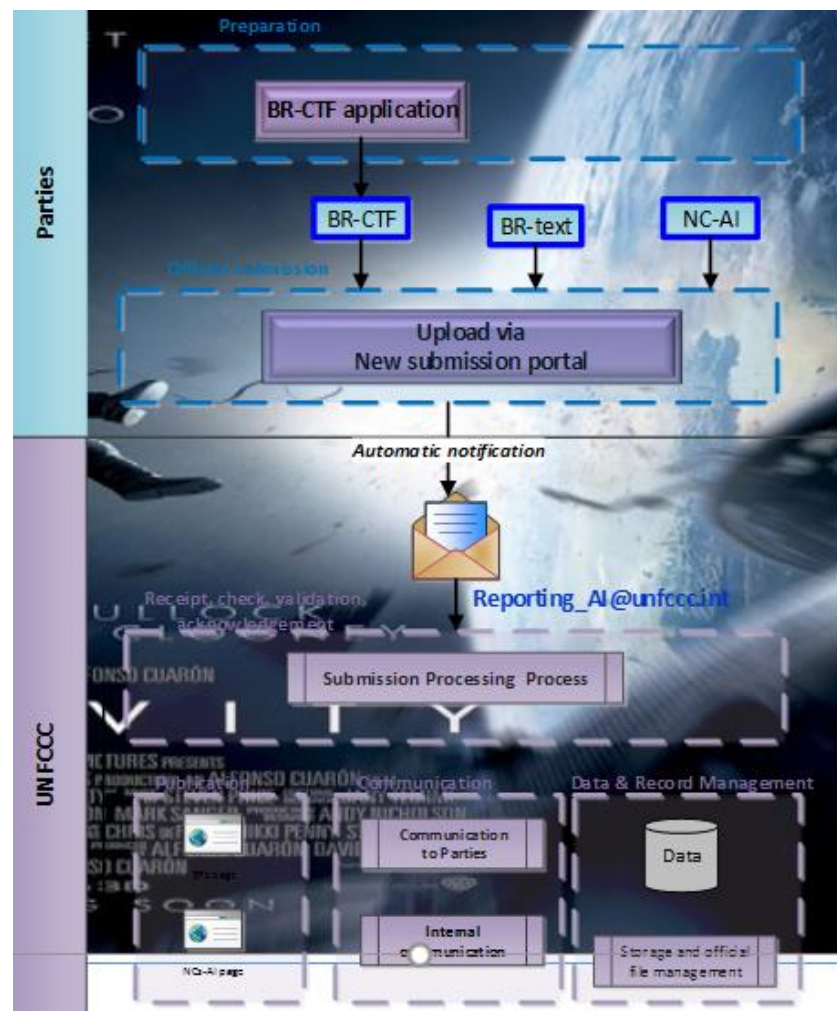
Parties

Preparation

BR-CTF application

BR-CTF

BR-text

NC-AI

Official submission

Upload via
New submission portal

Automatic notification

Reporting_AI@unfccc.int

UNFCCC

Receipt, check, validation, acknowledgement

Submission Processing Process

Publication

Communication

Data & Record Management

BR page

NCs-AI page

Communication to Parties

Internal communication

Data

Storage and official file management